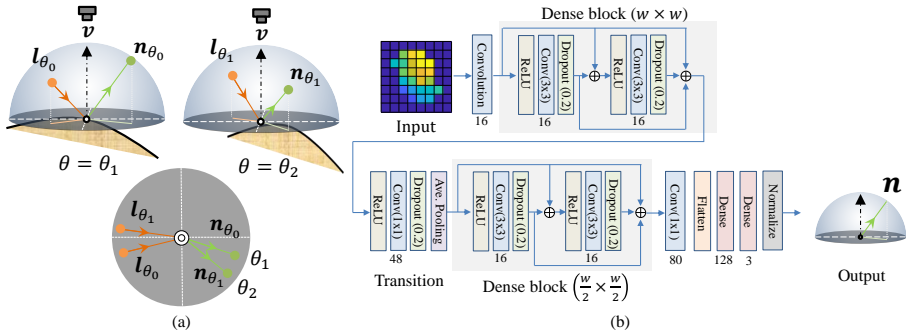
$\boldsymbol{v}$
$\boldsymbol{l}_{\theta_0}$
$\boldsymbol{n}_{\theta_0}$
$\theta = \theta_1$

$\boldsymbol{v}$
$\boldsymbol{l}_{\theta_1}$
$\boldsymbol{n}_{\theta_1}$
$\theta = \theta_2$

$\boldsymbol{l}_{\theta_1}$
$\boldsymbol{n}_{\theta_0}$
$\boldsymbol{l}_{\theta_0}$
$\boldsymbol{n}_{\theta_1}$
$\theta_1$
$\theta_2$

(a)

Dense block ($w \times w$)

Input

Convolution
16

ReLU
Conv(3x3)
Dropout (0.2)
16
$\oplus$
ReLU
Conv(3x3)
Dropout (0.2)
16
$\oplus$

ReLU
Conv(1x1)
Dropout (0.2)
Ave. Pooling
48
Transition

ReLU
Conv(3x3)
Dropout (0.2)
16
$\oplus$
ReLU
Conv(3x3)
Dropout (0.2)
16
$\oplus$

Dense block $\left(\frac{w}{2} \times \frac{w}{2}\right)$

Conv(1x1)
80
Flatten
Dense
128
Dense
3
Normalize

$\boldsymbol{n}$

Output

(b)